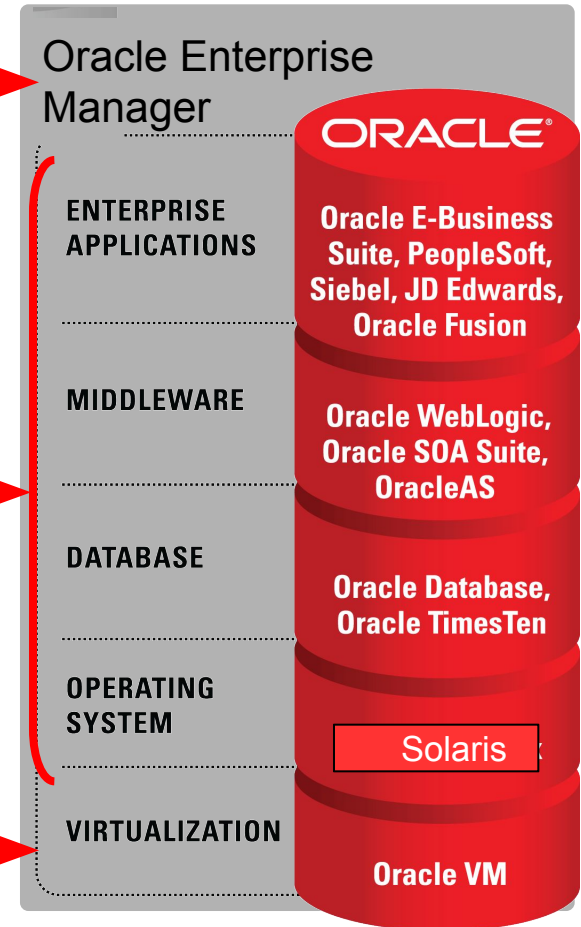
Oracle Enterprise Manager

ORACLE

ENTERPRISE APPLICATIONS

Oracle E-Business Suite, PeopleSoft, Siebel, JD Edwards, Oracle Fusion

MIDDLEWARE

Oracle WebLogic, Oracle SOA Suite, OracleAS

DATABASE

Oracle Database, Oracle TimesTen

OPERATING SYSTEM

Solaris

VIRTUALIZATION

Oracle VM